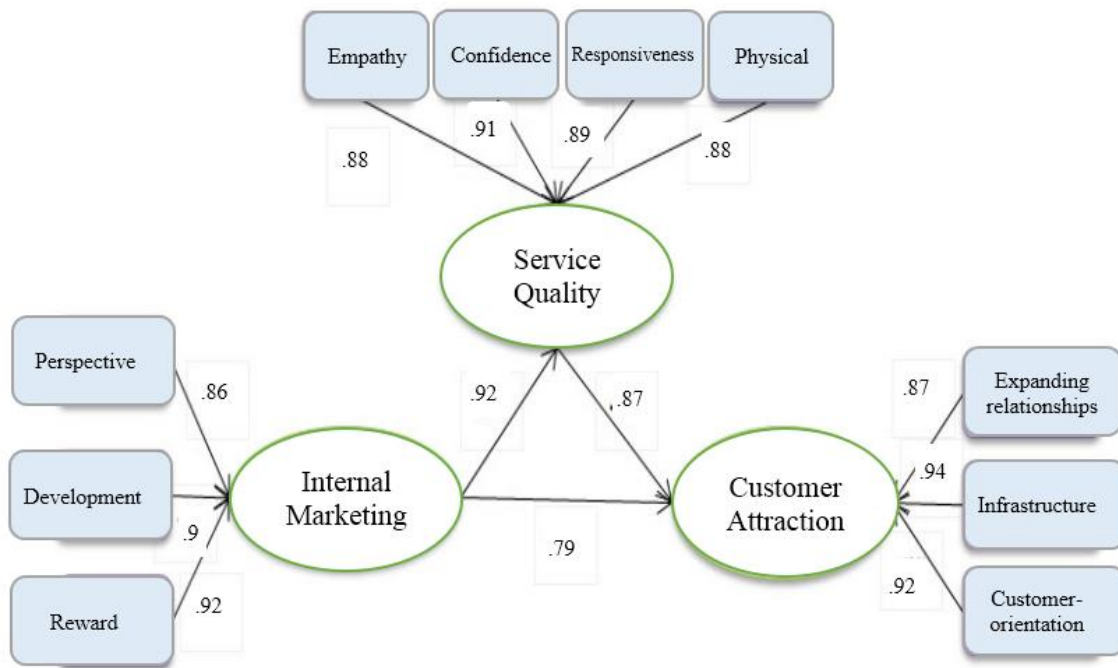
Empathy
Confidence
Responsiveness
Physical
.88
.91
.89
.88
Service Quality
Perspective
.86
Development
.9
Reward
.92
Internal Marketing
.92
.87
.79
Customer Attraction
.87
Expanding relationships
.94
Infrastructure
.92
Customer-orientation